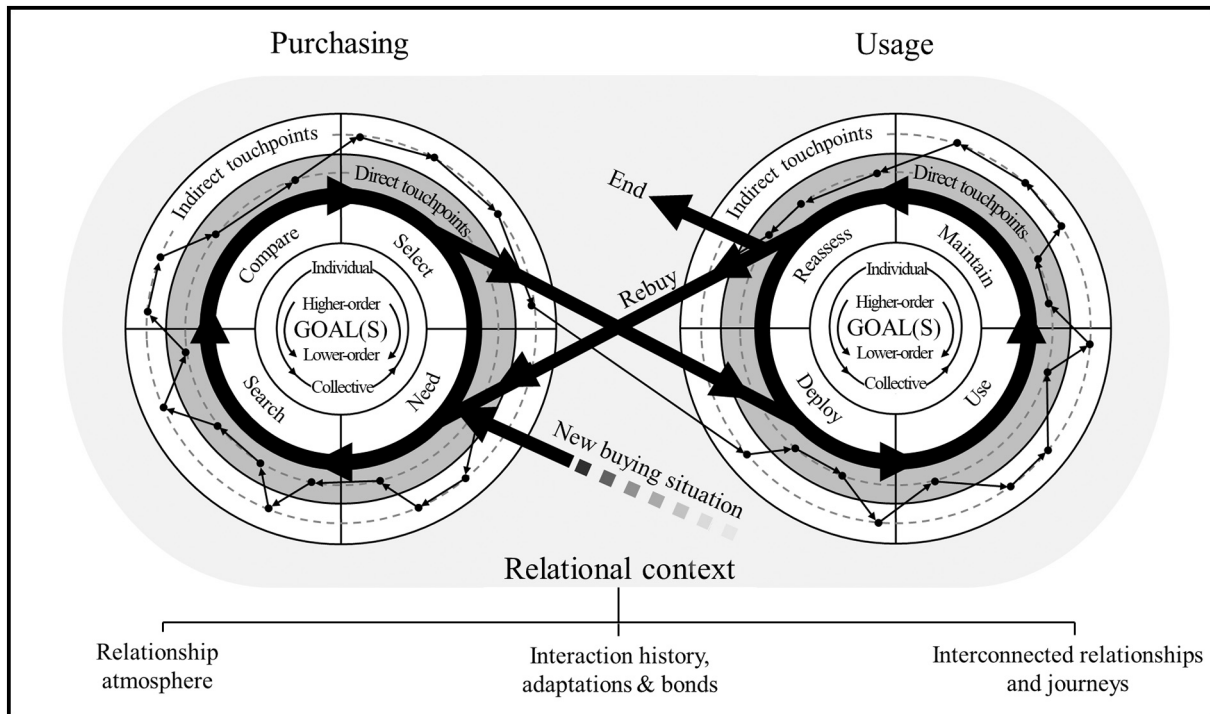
Purchasing

Usage

Indirect touchpoints

Direct touchpoints

Compare

Select

Search

Need

Individual

Higher-order

GOAL(S)

Lower-order

Collective

End

Rebuy

Indirect touchpoints

Direct touchpoints

Reassess

Maintain

Deploy

Use

Individual

Higher-order

GOAL(S)

Lower-order

Collective

New buying situation

Relational context

Relationship atmosphere

Interaction history, adaptations & bonds

Interconnected relationships and journeys